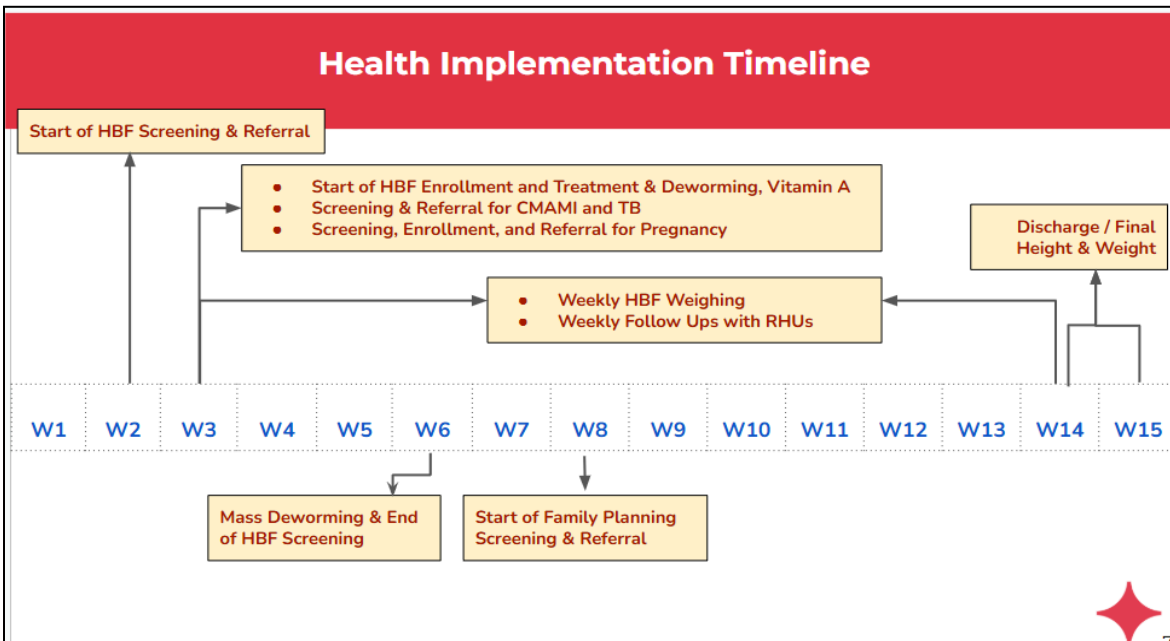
Health Implementation Timeline

Start of HBF Screening & Referral

- Start of HBF Enrollment and Treatment & Deworming, Vitamin A
- Screening & Referral for CMAMI and TB
- Screening, Enrollment, and Referral for Pregnancy

Discharge / Final Height & Weight

- Weekly HBF Weighing
- Weekly Follow Ups with RHUs

| W1 | W2 | W3 | W4 | W5 | W6 | W7 | W8 | W9 | W10 | W11 | W12 | W13 | W14 | W15 |
|---|---|---|---|---|---|---|---|---|---|---|---|---|---|---|

Mass Deworming & End of HBF Screening

Start of Family Planning Screening & Referral